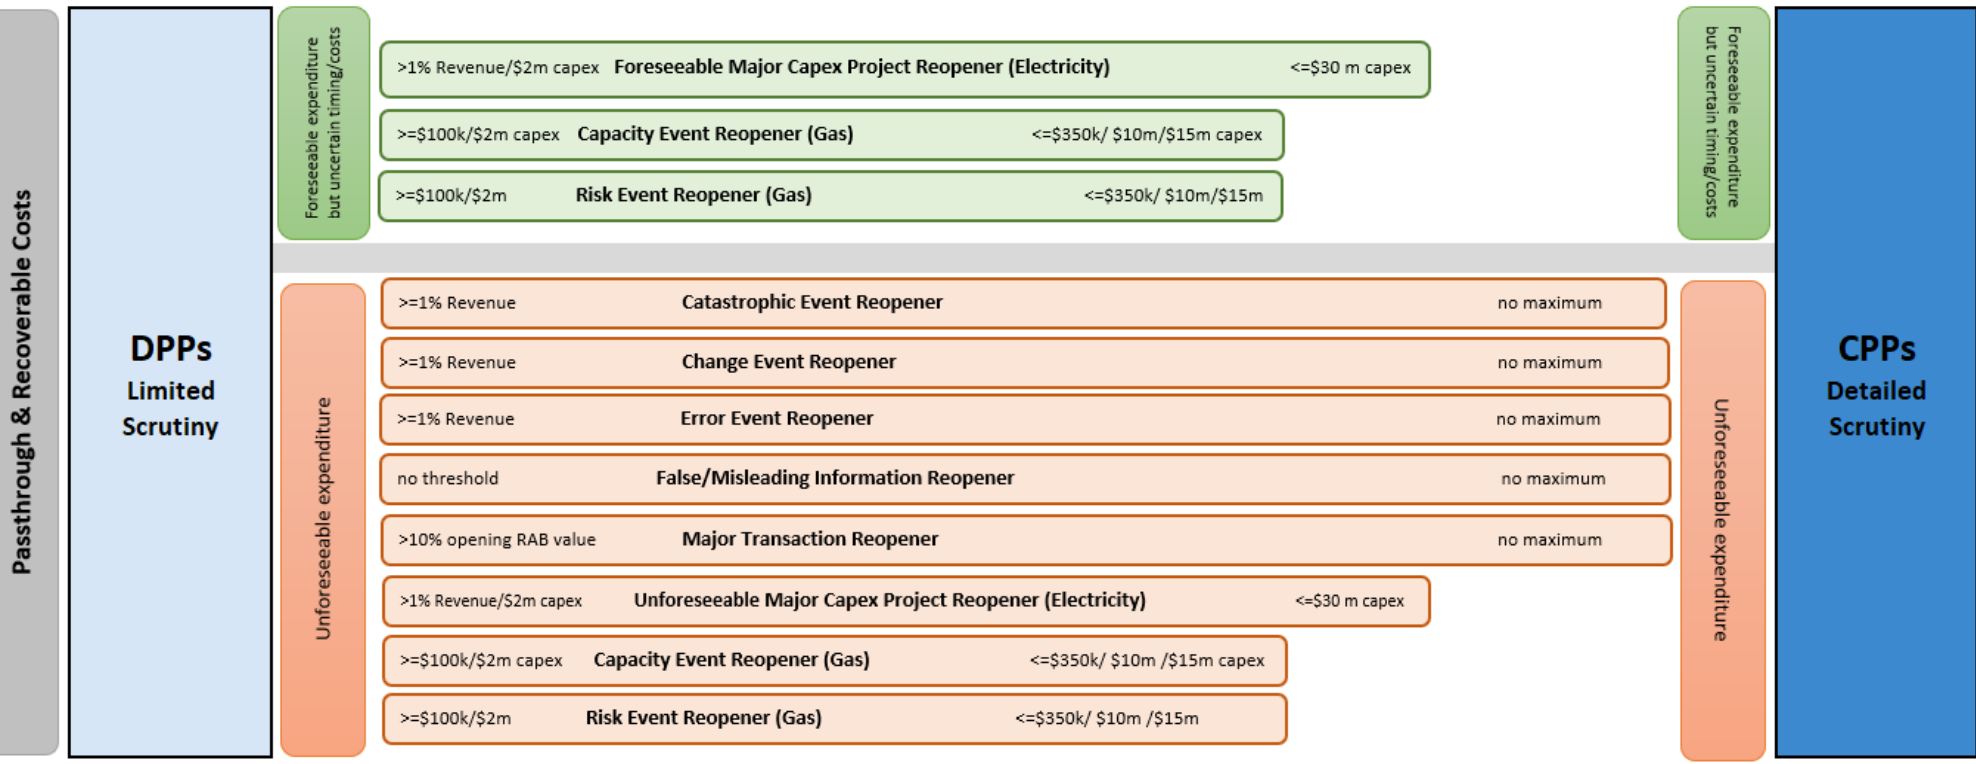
Passthrough & Recoverable Costs

DPPs
Limited Scrutiny

Foreseeable expenditure but uncertain timing/costs

>1% Revenue/\$2m capex Foreseeable Major Capex Project Reopener (Electricity) <=\$30 m capex

>=\$100k/\$2m capex Capacity Event Reopener (Gas) <=\$350k/ \$10m/\$15m capex

>=\$100k/\$2m Risk Event Reopener (Gas) <=\$350k/ \$10m/\$15m

Foreseeable expenditure but uncertain timing/costs

Unforeseeable expenditure

>=1% Revenue Catastrophic Event Reopener no maximum

>=1% Revenue Change Event Reopener no maximum

>=1% Revenue Error Event Reopener no maximum

no threshold False/Misleading Information Reopener no maximum

>10% opening RAB value Major Transaction Reopener no maximum

>1% Revenue/\$2m capex Unforeseeable Major Capex Project Reopener (Electricity) <=\$30 m capex

>=\$100k/\$2m capex Capacity Event Reopener (Gas) <=\$350k/ \$10m /\$15m capex

>=\$100k/\$2m Risk Event Reopener (Gas) <=\$350k/ \$10m /\$15m

Unforeseeable expenditure

CPPs
Detailed Scrutiny